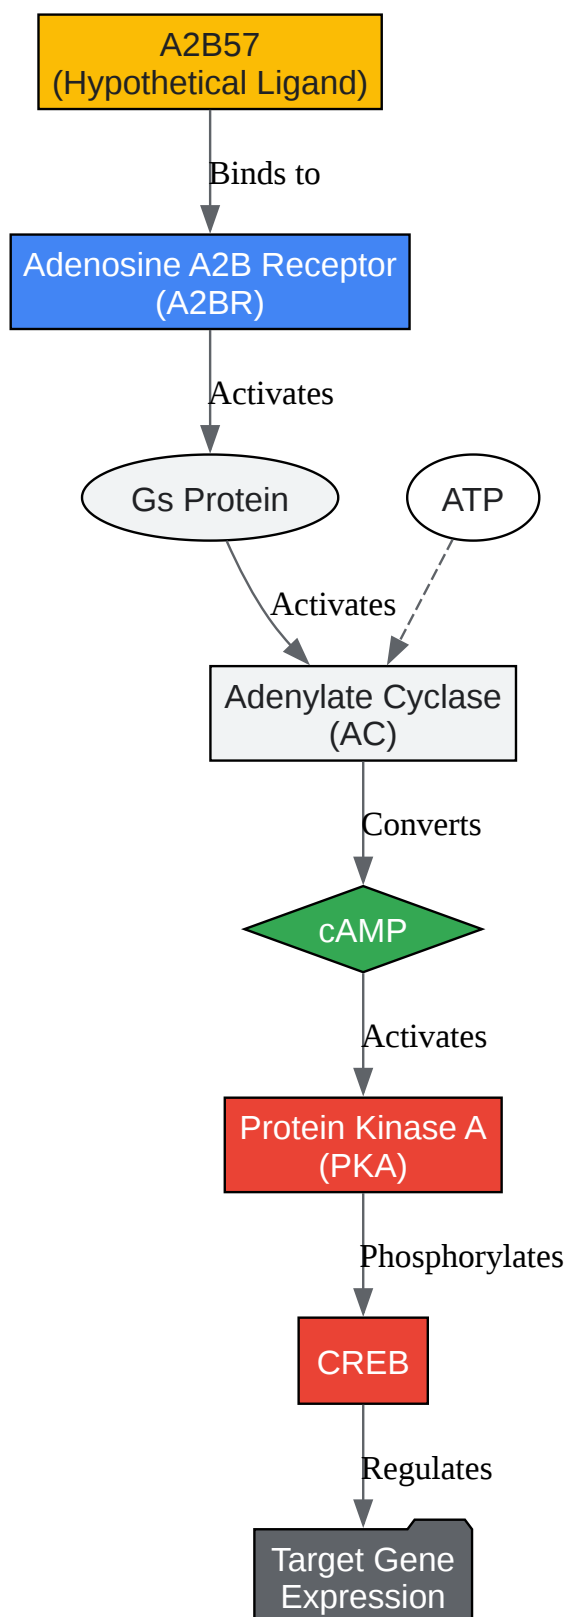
A2B57
(Hypothetical Ligand)

Binds to

Adenosine A2B Receptor
(A2BR)

Activates

Gs Protein

ATP

Activates

Adenylate Cyclase
(AC)

Converts

cAMP

Activates

Protein Kinase A
(PKA)

Phosphorylates

CREB

Regulates

Target Gene
Expression